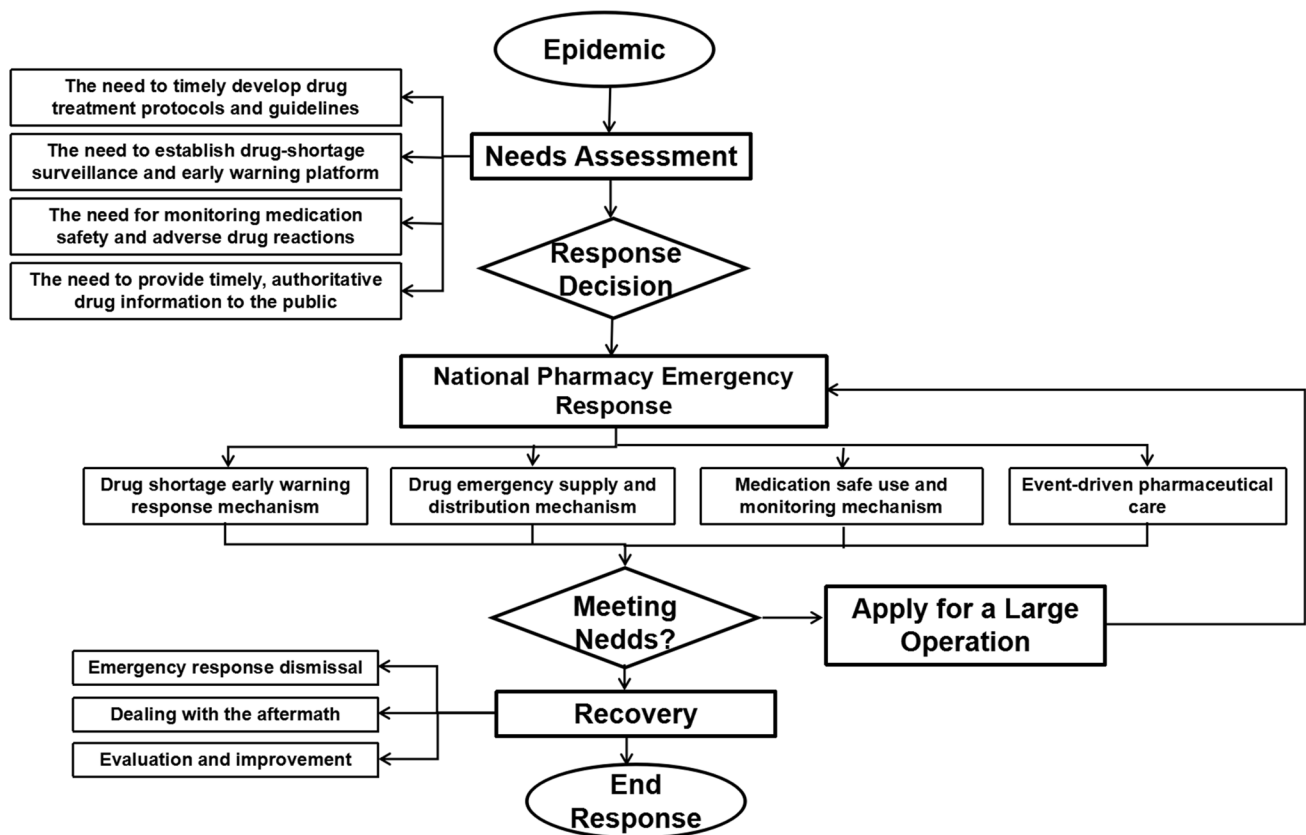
Epidemic

The need to timely develop drug treatment protocols and guidelines

The need to establish drug-shortage surveillance and early warning platform

The need for monitoring medication safety and adverse drug reactions

The need to provide timely, authoritative drug information to the public

Needs Assessment

Response Decision

National Pharmacy Emergency Response

Drug shortage early warning response mechanism

Drug emergency supply and distribution mechanism

Medication safe use and monitoring mechanism

Event-driven pharmaceutical care

Meeting Nedds?

Apply for a Large Operation

Emergency response dismissal

Dealing with the aftermath

Evaluation and improvement

Recovery

End Response